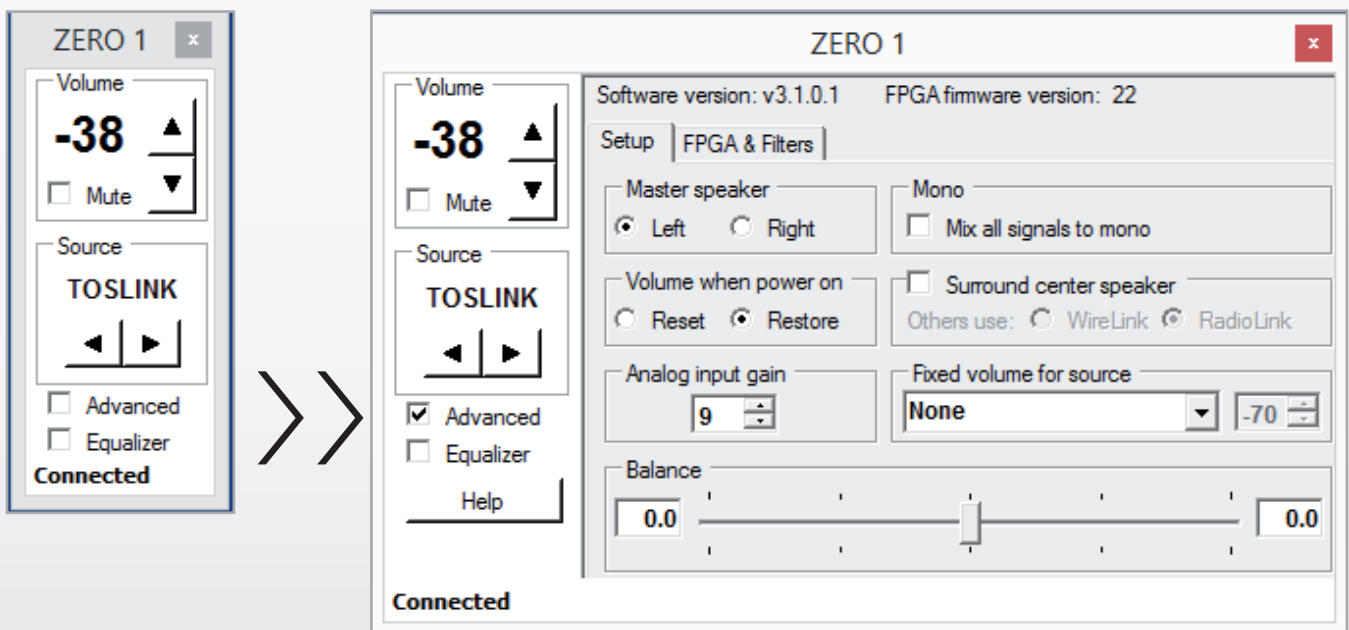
ZERO 1 ×

Volume
-38 ▲ ▼
Mute

Source
TOSLINK
◄ ►

Advanced
Equalizer
Connected

ZERO 1 ×

Volume
-38 ▲ ▼
Mute

Source
TOSLINK
◄ ►

Advanced
Equalizer
Help

Software version: v3.1.0.1 FPGA firmware version: 22

Setup | FPGA & Filters

Master speaker
Left Right

Mono
Mix all signals to mono

Volume when power on
Reset Restore

Surround center speaker
Others use: WireLink RadioLink

Analog input gain
9

Fixed volume for source
None
-70

Balance
0.0 0.0

Connected